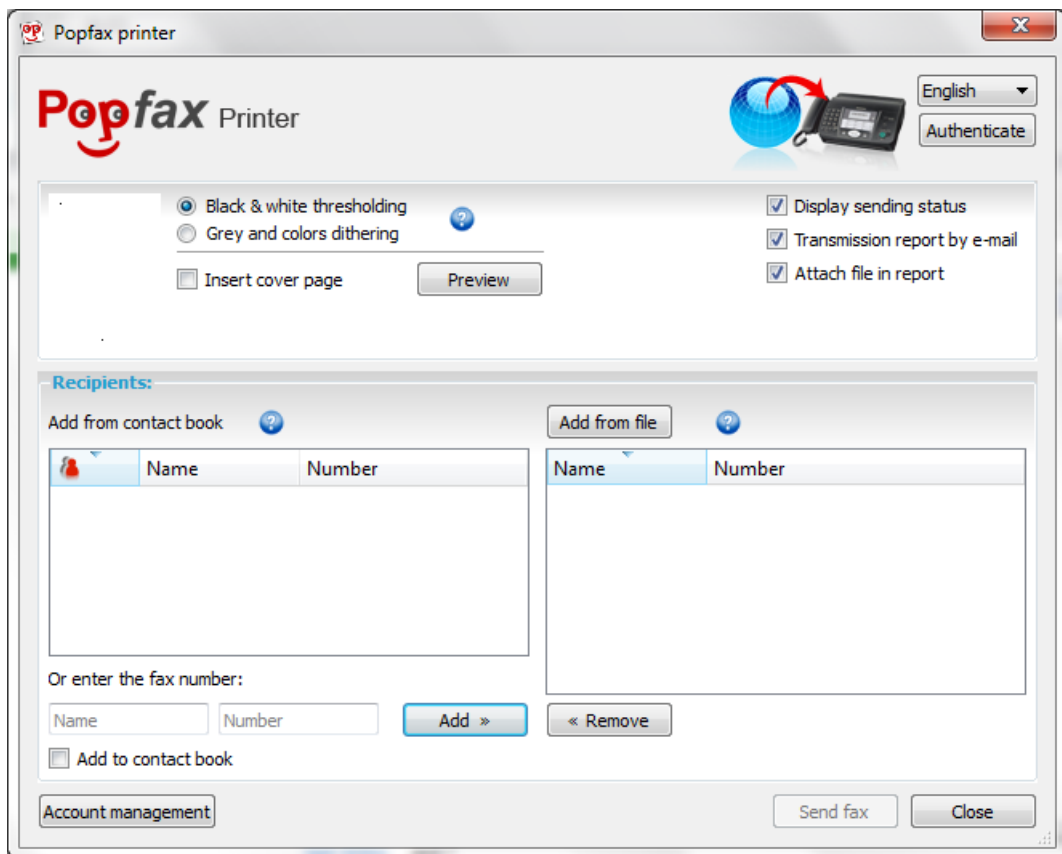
Popfax printer

Popfax Printer

English

Authenticate

Black & white thresholding

Grey and colors dithering

Insert cover page

Preview

Display sending status

Transmission report by e-mail

Attach file in report

Recipients:

Add from contact book

| | Name | Number |
|---|---|---|

Add from file

| Name | Number |
|---|---|

Or enter the fax number:

Name

Number

Add »

« Remove

Add to contact book

Account management

Send fax

Close